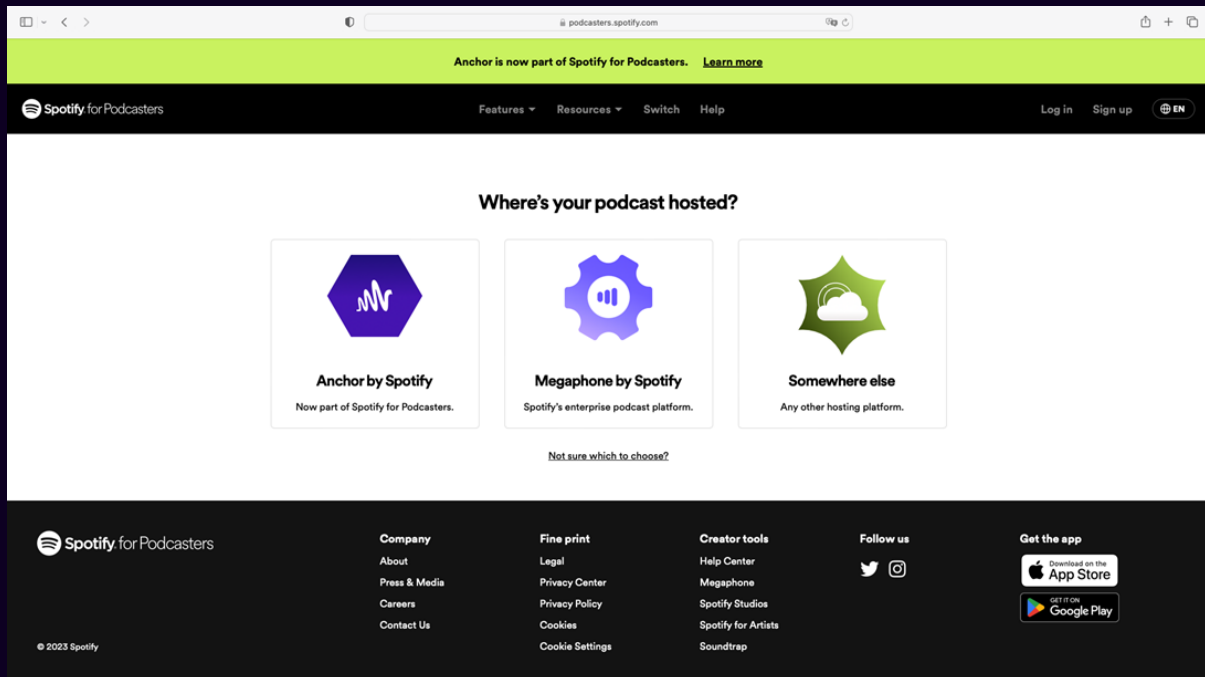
podcasters.spotify.com

Anchor is now part of Spotify for Podcasters. Learn more

Spotify for Podcasters

Features Resources Switch Help

Log in Sign up EN

Where's your podcast hosted?

Anchor by Spotify
Now part of Spotify for Podcasters.

Megaphone by Spotify
Spotify's enterprise podcast platform.

Somewhere else
Any other hosting platform.

Not sure which to choose?

Spotify for Podcasters

© 2023 Spotify

Company
About
Press & Media
Careers
Contact Us

Fine print
Legal
Privacy Center
Privacy Policy
Cookies
Cookie Settings

Creator tools
Help Center
Megaphone
Spotify Studios
Spotify for Artists
Soundtrap

Follow us

Get the app
Download on the App Store
GET IT ON Google Play